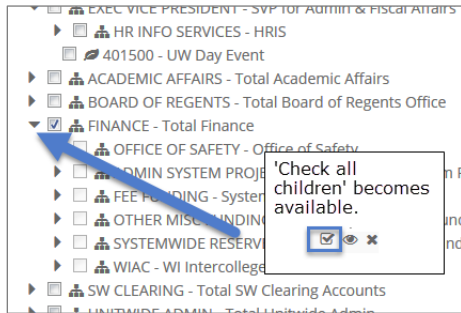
EXEC VICE PRESIDENT - SVP for Admin & Fiscal Affairs

HR INFO SERVICES - HRIS

401500 - UW Day Event

ACADEMIC AFFAIRS - Total Academic Affairs

BOARD OF REGENTS - Total Board of Regents Office

FINANCE - Total Finance

OFFICE OF SAFETY - Office of Safety

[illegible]DMIN SYSTEM PROJE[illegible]

FEE F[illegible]DING - Syster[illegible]

OTHER MISC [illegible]UNDIN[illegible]

SYSTEMWIDE RESERV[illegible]

WIAC - WI Intercolleg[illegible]

SW CLEARING - Total SW Clearing Accounts

UNITWIDE ADMIN - Total Unitwide Admin

'Check all children' becomes available.